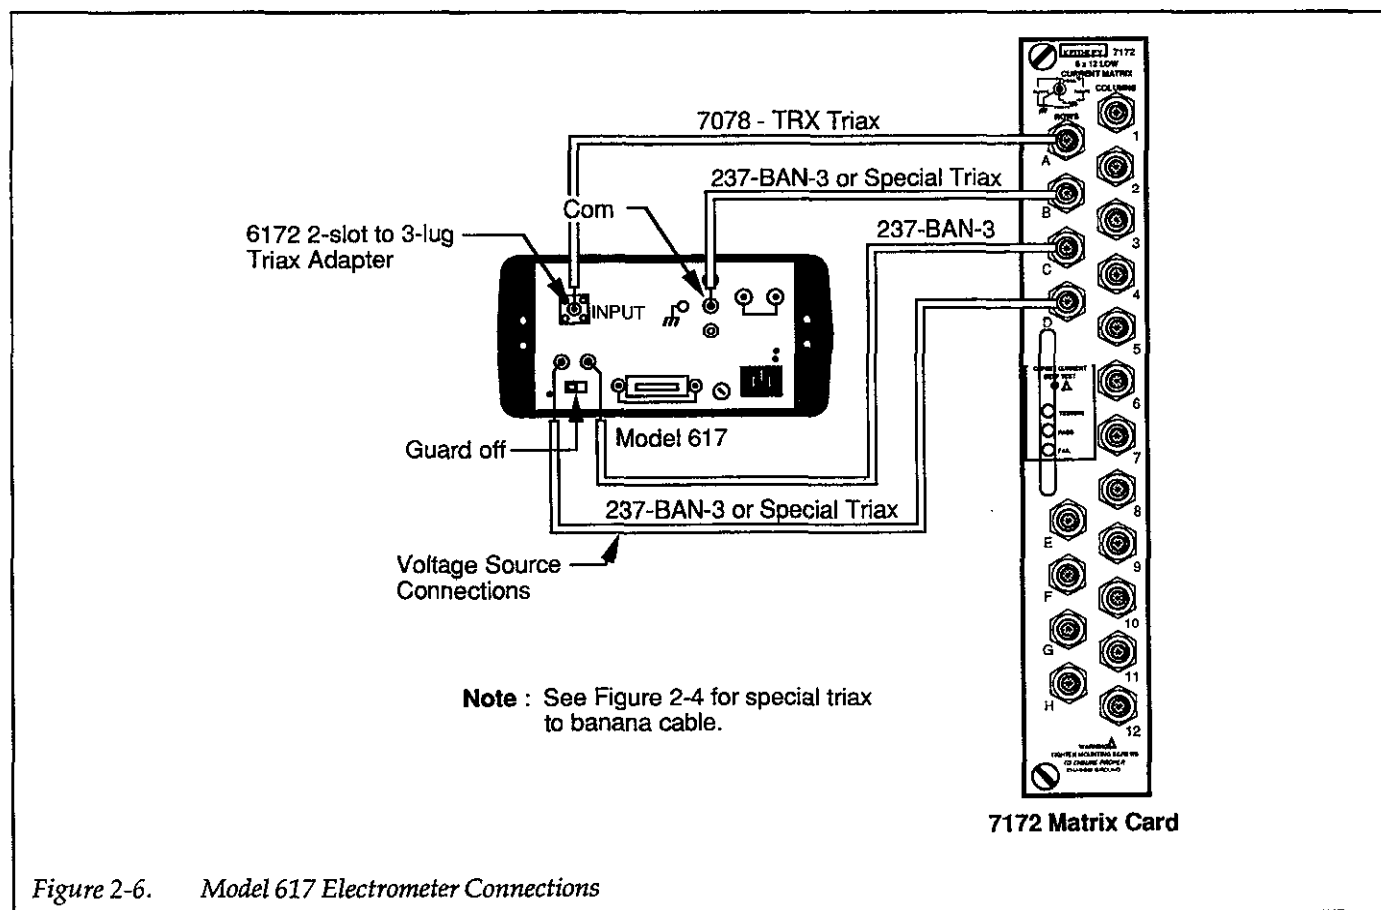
KEITHLEY 7172
8 x 12 LOW CURRENT MATRIX
COLUMNS
ROWS

7078 - TRX Triax

237-BAN-3 or Special Triax

Com

6172 2-slot to 3-lug Triax Adapter

237-BAN-3

INPUT

A
B
C
D
E
F
G
H

1
2
3
4
5
6
7
8
9
10
11
12

Model 617

Guard off

237-BAN-3 or Special Triax

Voltage Source Connections

**Note** : See Figure 2-4 for special triax to banana cable.

WARNING

7172 Matrix Card

*Figure 2-6. Model 617 Electrometer Connections*